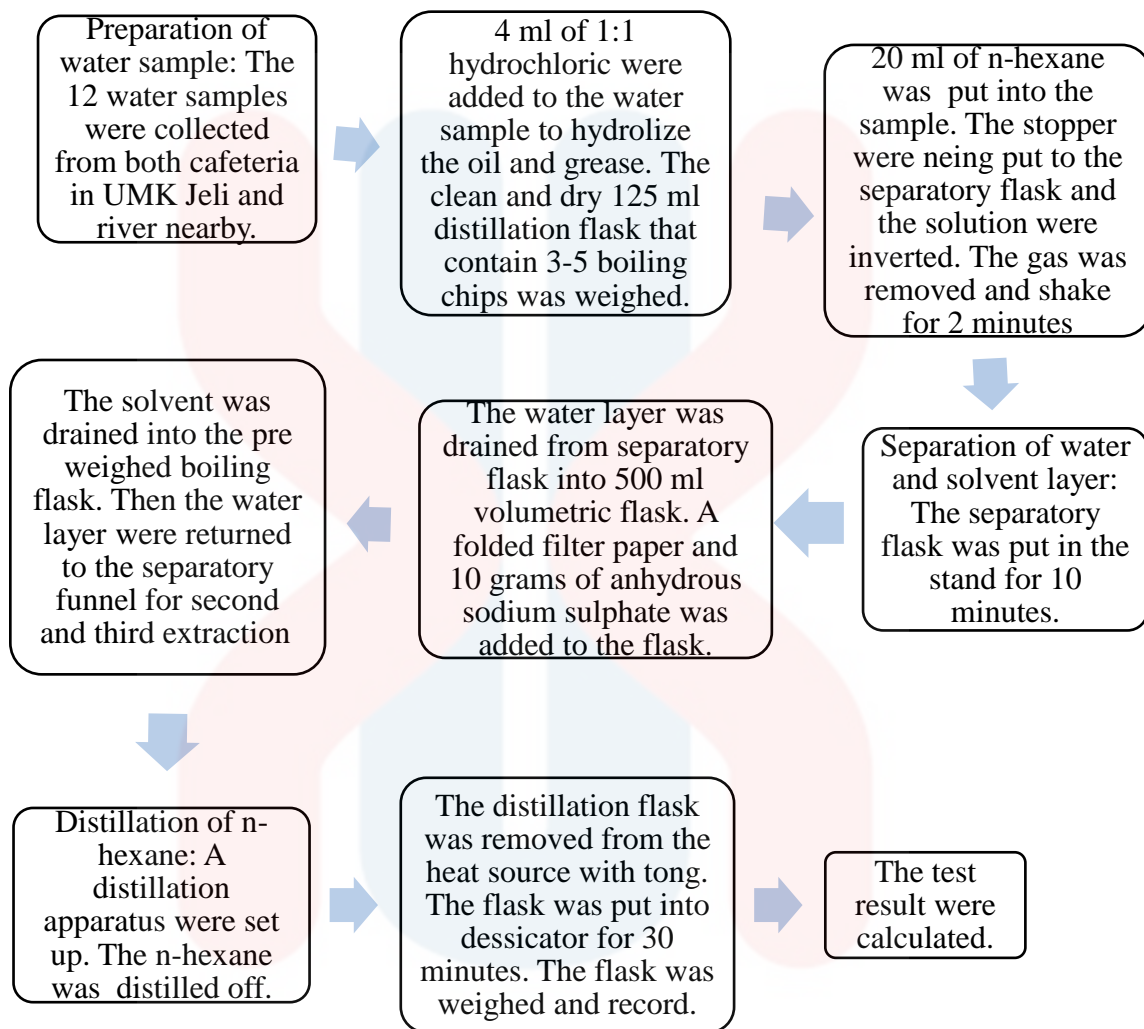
Preparation of water sample: The 12 water samples were collected from both cafeteria in UMK Jeli and river nearby.

4 ml of 1:1 hydrochloric were added to the water sample to hydrolize the oil and grease. The clean and dry 125 ml distillation flask that contain 3-5 boiling chips was weighed.

20 ml of n-hexane was put into the sample. The stopper were neing put to the separatory flask and the solution were inverted. The gas was removed and shake for 2 minutes

Separation of water and solvent layer: The separatory flask was put in the stand for 10 minutes.

The water layer was drained from separatory flask into 500 ml volumetric flask. A folded filter paper and 10 grams of anhydrous sodium sulphate was added to the flask.

The solvent was drained into the pre weighed boiling flask. Then the water layer were returned to the separatory funnel for second and third extraction

Distillation of n-hexane: A distillation apparatus were set up. The n-hexane was distilled off.

The distillation flask was removed from the heat source with tong. The flask was put into dessicator for 30 minutes. The flask was weighed and record.

The test result were calculated.